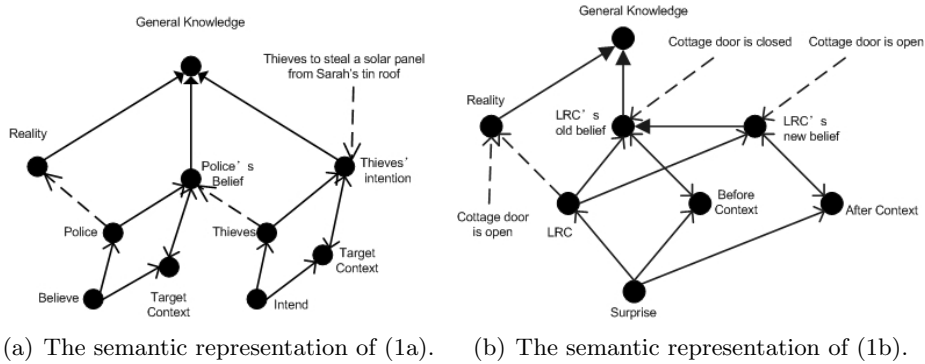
General Knowledge

Thieves to steal a solar panel from Sarah's tin roof

Reality

Police's Belief

Thieves' intention

Police

Thieves

Target Context

Believe

Target Context

Intend

(a) The semantic representation of (1a).

General Knowledge

Cottage door is closed

Cottage door is open

Reality

LRC's old belief

LRC's new belief

Cottage door is open

LRC

Before Context

After Context

Surprise

(b) The semantic representation of (1b).